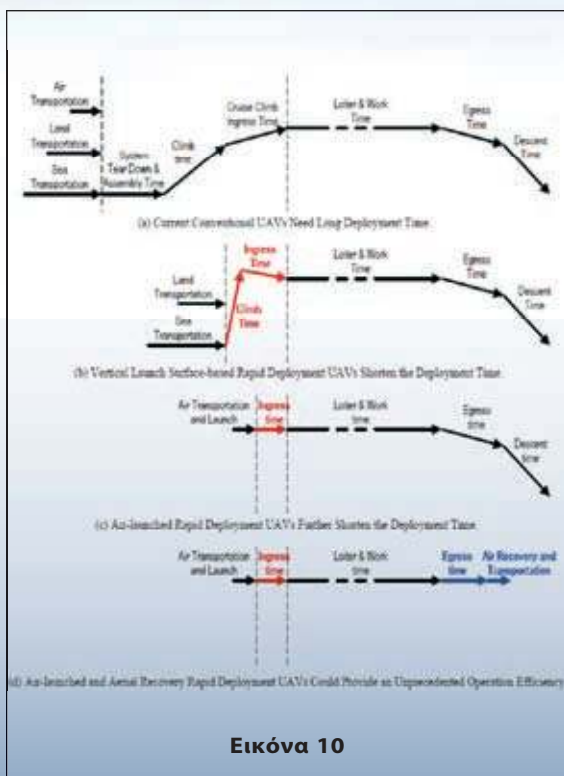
Air Transportation

Land Transportation

Sea Transportation

System Tear Down & Assembly Time

Climb time

Cruise Climb Ingress Time

Loiter & Work Time

Egress Time

Descent Time

(a) Current Conventional UAVs Need Long Deployment Time

Land Transportation

Sea Transportation

Ingress Time

Climb Time

Loiter & Work Time

Egress Time

Descent Time

(b) Vertical Launch Surface-based Rapid Deployment UAVs Shorten the Deployment Time

Air Transportation and Launch

Ingress time

Loiter & Work time

Egress time

Descent time

(c) Air-launched Rapid Deployment UAVs Further Shorten the Deployment Time

Air Transportation and Launch

Ingress time

Loiter & Work time

Egress time

Air Recovery and Transportation

(d) Air-launched and Aerial Recovery Rapid Deployment UAVs Could Provide an Unprecedented Operation Efficiency

Εικόνα 10